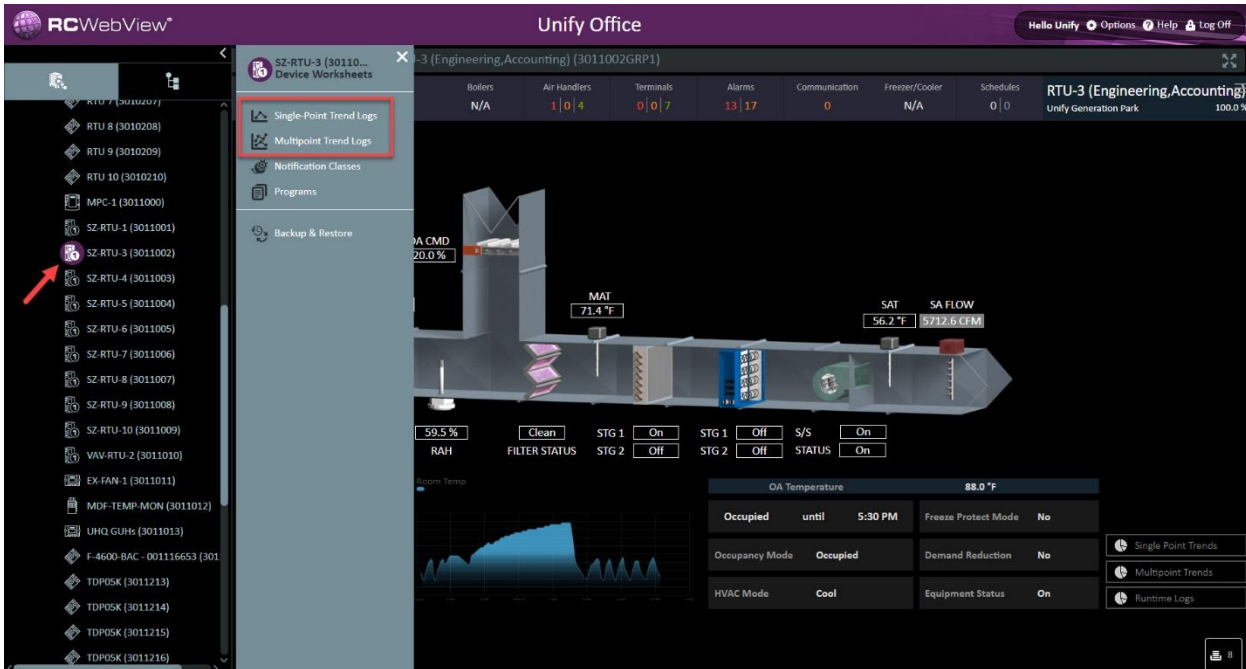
RCWebView®

Unify Office

Hello Unify Options Help Log Off

RTU 7 (3010207)
RTU 8 (3010208)
RTU 9 (3010209)
RTU 10 (3010210)
MPC-1 (3011000)
SZ-RTU-1 (3011001)
SZ-RTU-3 (3011002)
SZ-RTU-4 (3011003)
SZ-RTU-5 (3011004)
SZ-RTU-6 (3011005)
SZ-RTU-7 (3011006)
SZ-RTU-8 (3011007)
SZ-RTU-9 (3011008)
SZ-RTU-10 (3011009)
VAV-RTU-2 (3011010)
EX-FAN-1 (3011011)
MDF-TEMP-MON (3011012)
UHQ GUHs (3011013)
F-4600-BAC - 001116653 (301
TDP05K (3011213)
TDP05K (3011214)
TDP05K (3011215)
TDP05K (3011216)

SZ-RTU-3 (30110... Device Worksheets
Single-Point Trend Logs
Multipoint Trend Logs
Notification Classes
Programs
Backup & Restore

-3 (Engineering,Accounting) (3011002GRP1)

| Boilers | Air Handlers | Terminals | Alarms | Communication | Freezer/Cooler | Schedules |
|---|---|---|---|---|---|---|
| N/A | 1 \| 0 \| 4 | 0 \| 0 \| 7 | 13 \| 17 | 0 | N/A | 0 \| 0 |

RTU-3 (Engineering,Accounting)
Unify Generation Park
100.0 %

A CMD
20.0 %
MAT
71.4 °F
SAT
56.2 °F
SA FLOW
5712.6 CFM

59.5 %
RAH
Clean
FILTER STATUS
STG 1 On
STG 2 Off
STG 1 Off
STG 2 Off
S/S On
STATUS On

Room Temp

OA Temperature 88.0 °F
Occupied until 5:30 PM
Freeze Protect Mode No
Occupancy Mode Occupied
Demand Reduction No
HVAC Mode Cool
Equipment Status On

Single Point Trends
Multipoint Trends
Runtime Logs
8